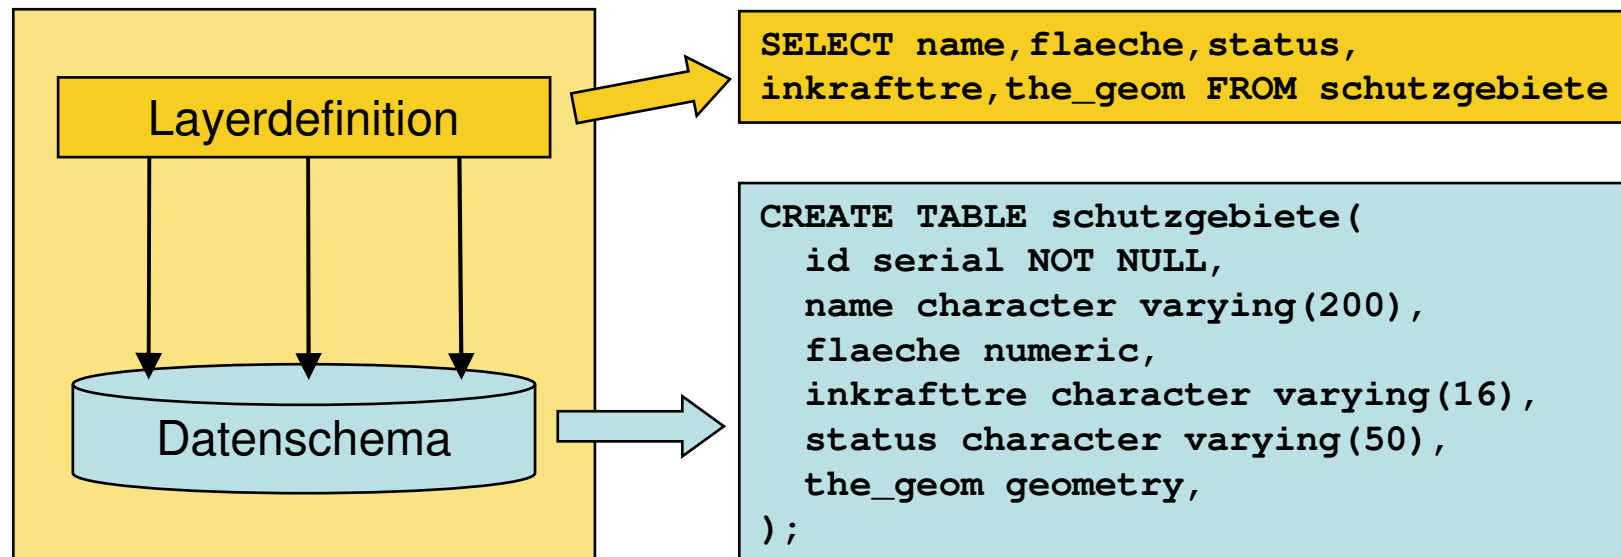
Layerdefinition

Datenschema

SELECT name,flaeche,status,
inkrafttre,the_geom FROM schutzgebiete

CREATE TABLE schutzgebiete(
id serial NOT NULL,
name character varying(200),
flaeche numeric,
inkrafttre character varying(16),
status character varying(50),
the_geom geometry,
);